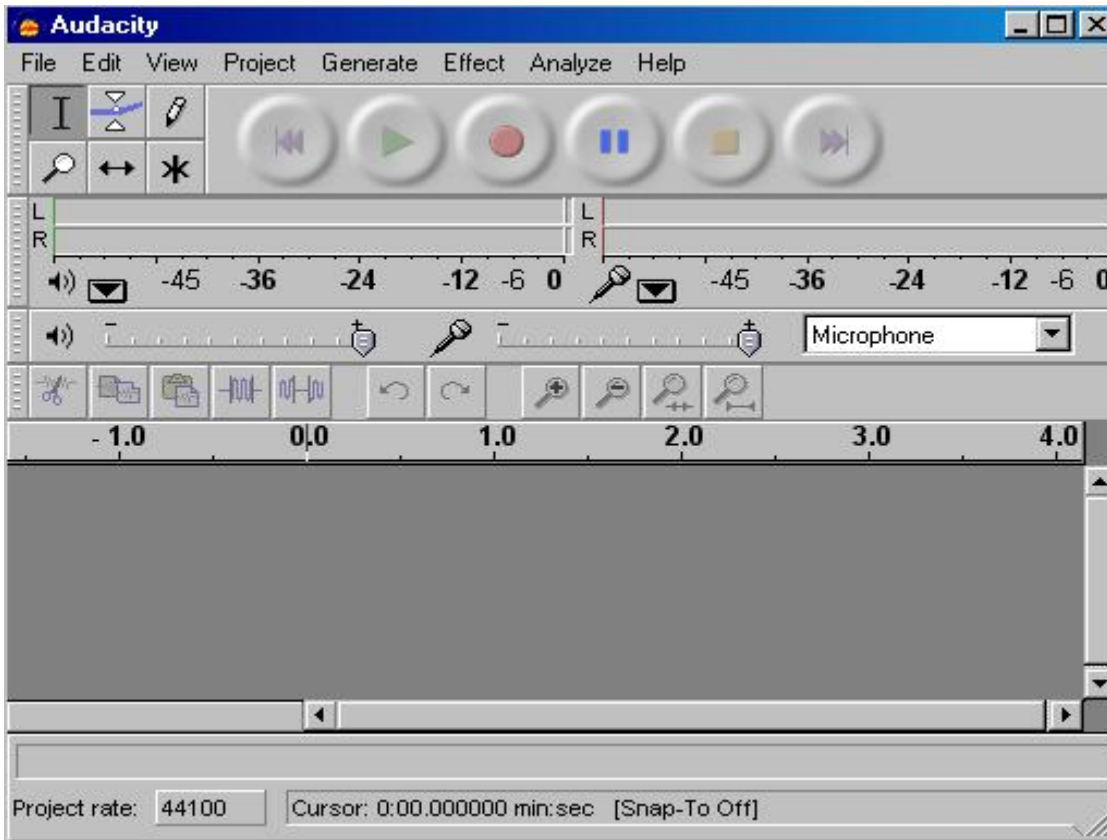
Audacity

File Edit View Project Generate Effect Analyze Help

L
R
-45 -36 -24 -12 -6 0

L
R
-45 -36 -24 -12 -6 0

Microphone

- 1.0 0.0 1.0 2.0 3.0 4.0

Project rate: 44100 Cursor: 0:00.000000 min:sec [Snap-To Off]